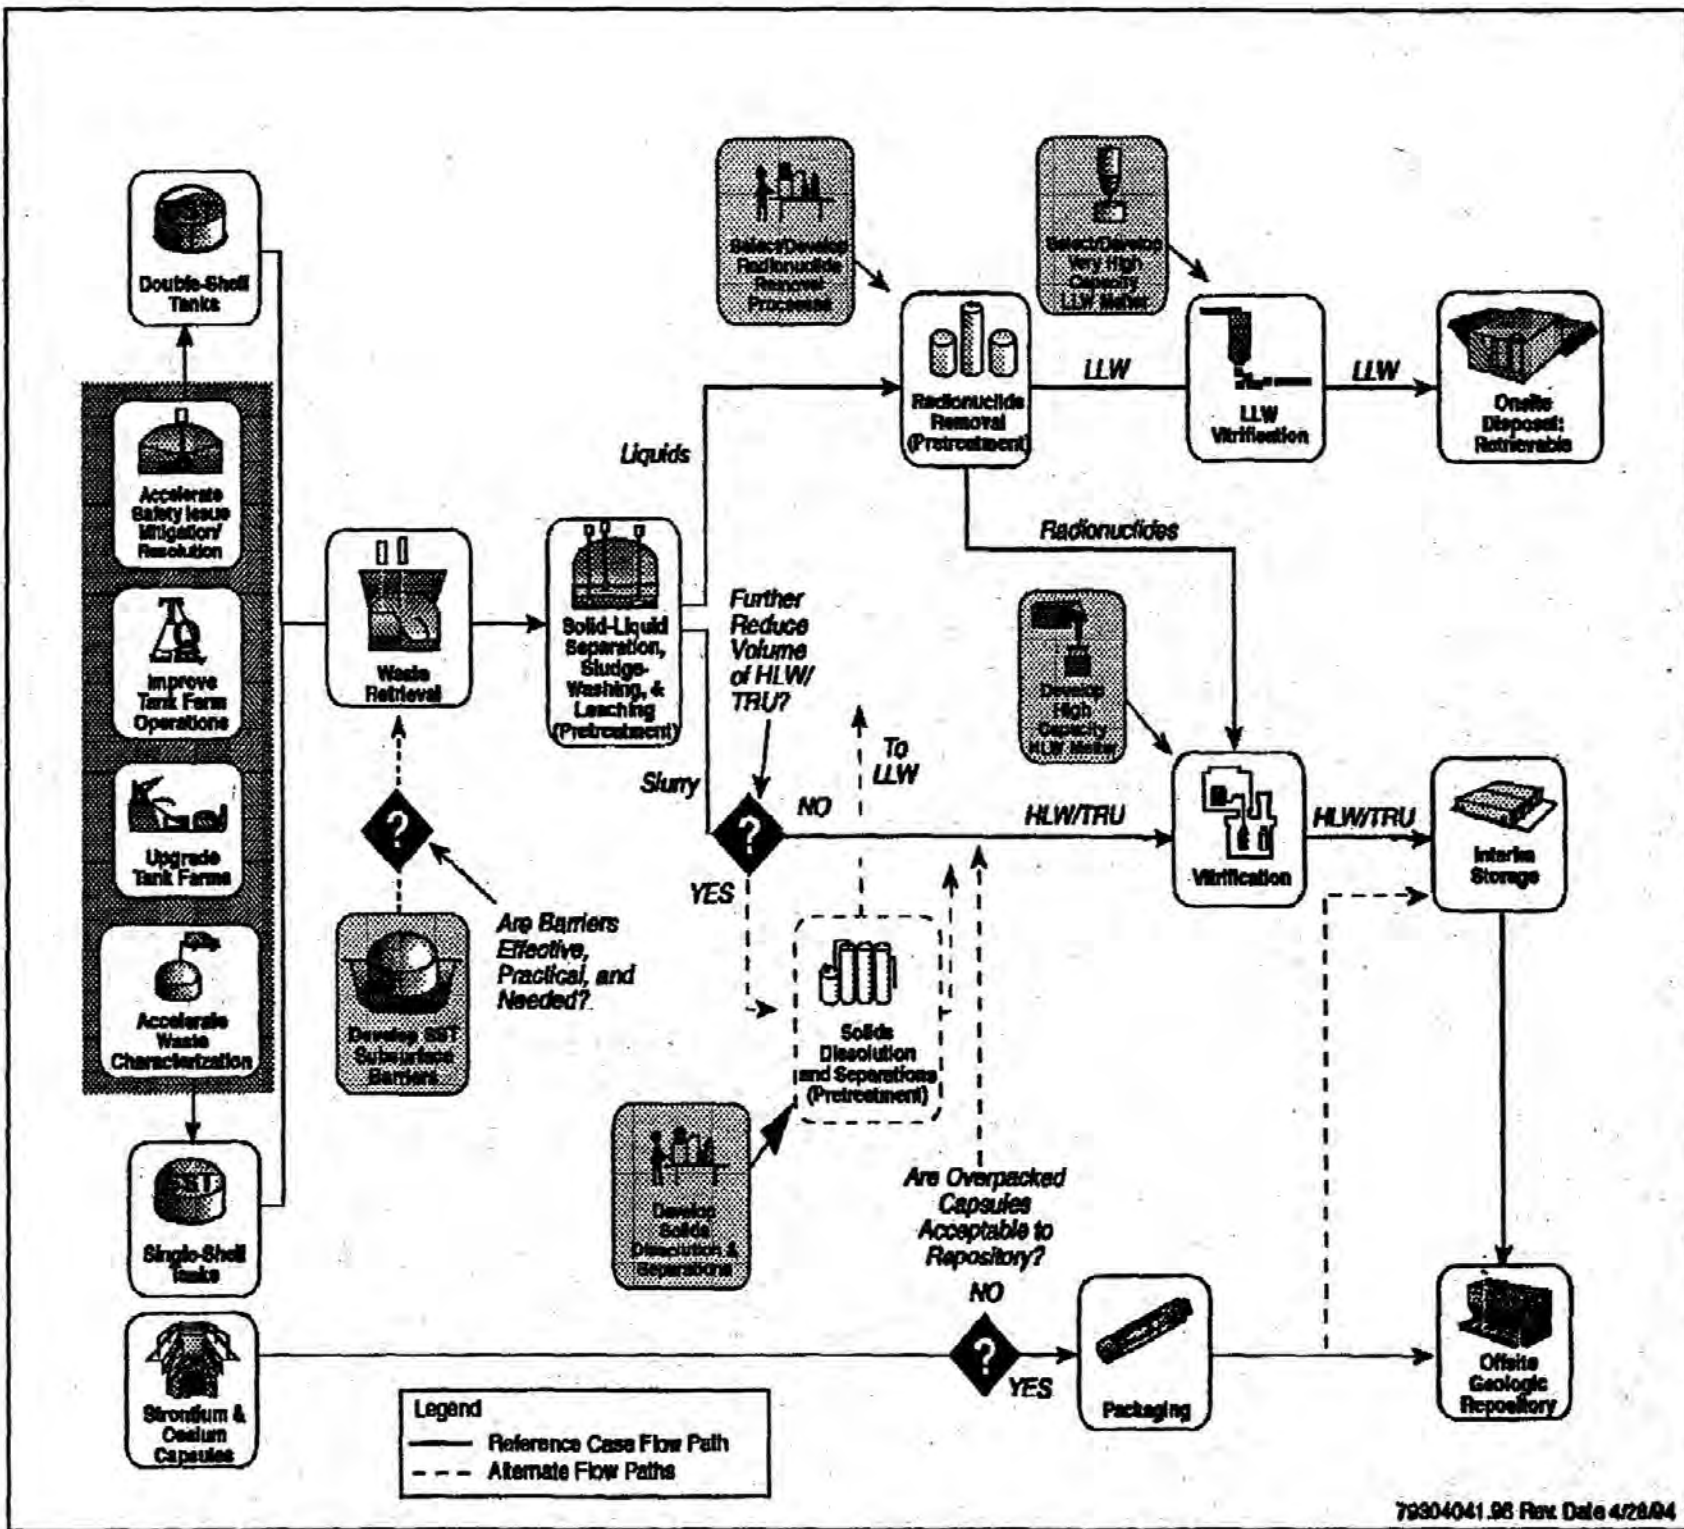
Double-Shell Tanks

Accelerate Safety Issue Mitigation/ Resolution

Improve Tank Farm Operations

Upgrade Tank Farms

Accelerate Waste Characterization

Single-Shell Tanks

Strontium & Cesium Capsules

Waste Retrieval

?

Develop SST Subsurface Barriers

Are Barriers Effective, Practical, and Needed?

Solid-Liquid Separation, Sludge-Washing, & Leaching (Pretreatment)

Liquids

Slurry

Further Reduce Volume of HLW/ TRU?

?

NO

YES

To LLW

Select/Develop Radionuclide Removal Processes

Radionuclide Removal (Pretreatment)

LLW

Select/Develop Very High Capacity LLW Melter

LLW Vitrification

LLW

Onsite Disposal: Retrievable

Radionuclides

Develop High Capacity HLW Melter

HLW/TRU

Vitrification

HLW/TRU

Interim Storage

Solids Dissolution and Separations (Pretreatment)

Develop Solids Dissolution & Separations

Are Overpacked Capsules Acceptable to Repository?

NO

?

YES

Packaging

Offsite Geologic Repository

Legend
Reference Case Flow Path
Alternate Flow Paths

79304041.96 Rev. Date 4/28/94